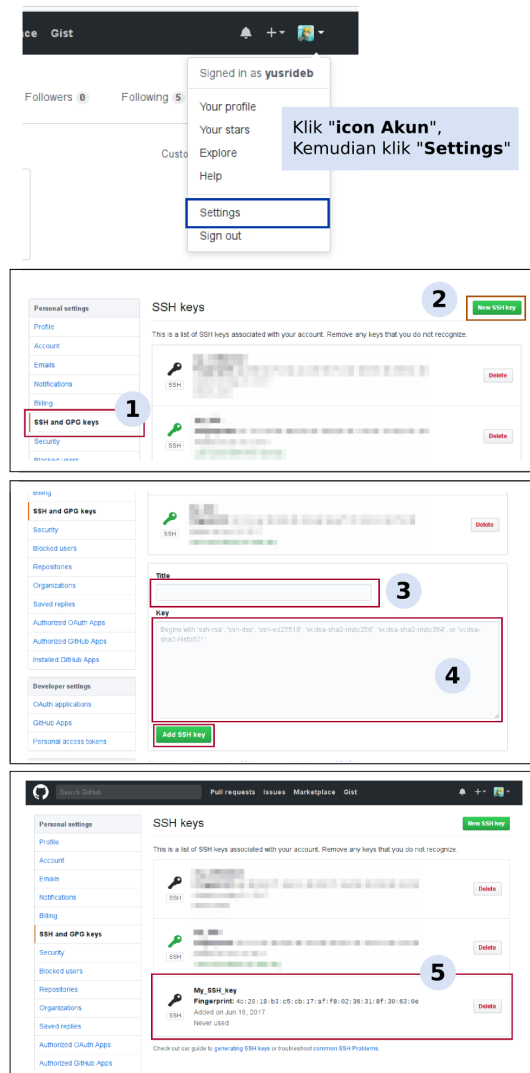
ace Gist

Followers 0 Following 5

Custo

Signed in as yusrideb

Your profile
Your stars
Explore
Help

Settings
Sign out

Klik "icon Akun", Kemudian klik "Settings"

Personal settings
Profile
Account
Emails
Notifications
Billing
SSH and GPG keys
Security
Blocked users

SSH keys

2 New SSH key

This is a list of SSH keys associated with your account. Remove any keys that you do not recognize.

SSH Delete

1

SSH Delete

Billing
SSH and GPG keys
Security
Blocked users
Repositories
Organizations
Saved replies
Authorized OAuth Apps
Authorized GitHub Apps
Installed GitHub Apps

Developer settings
OAuth applications
GitHub Apps
Personal access tokens

SSH Delete

Title

3

Key

Begins with 'ssh-rsa', 'ssh-dss', 'ssh-ed25519', 'ecdsa-sha2-nistp256', 'ecdsa-sha2-nistp384', or 'ecdsa-sha2-nistp521'

4

Add SSH key

Search GitHub Pull requests Issues Marketplace Gist

Personal settings
Profile
Account
Emails
Notifications
Billing
SSH and GPG keys
Security
Blocked users
Repositories
Organizations
Saved replies
Authorized OAuth Apps
Authorized GitHub Apps

SSH keys

New SSH key

This is a list of SSH keys associated with your account. Remove any keys that you do not recognize.

SSH Delete

SSH Delete

5

My_SSH_key
Fingerprint: 4c:20:18:b3:c5:cb:17:af:f8:02:36:31:8f:30:63:0e
SSH Added on Jun 16, 2017
Never used
Delete

Check out our guide to generating SSH keys or troubleshoot common SSH Problems.